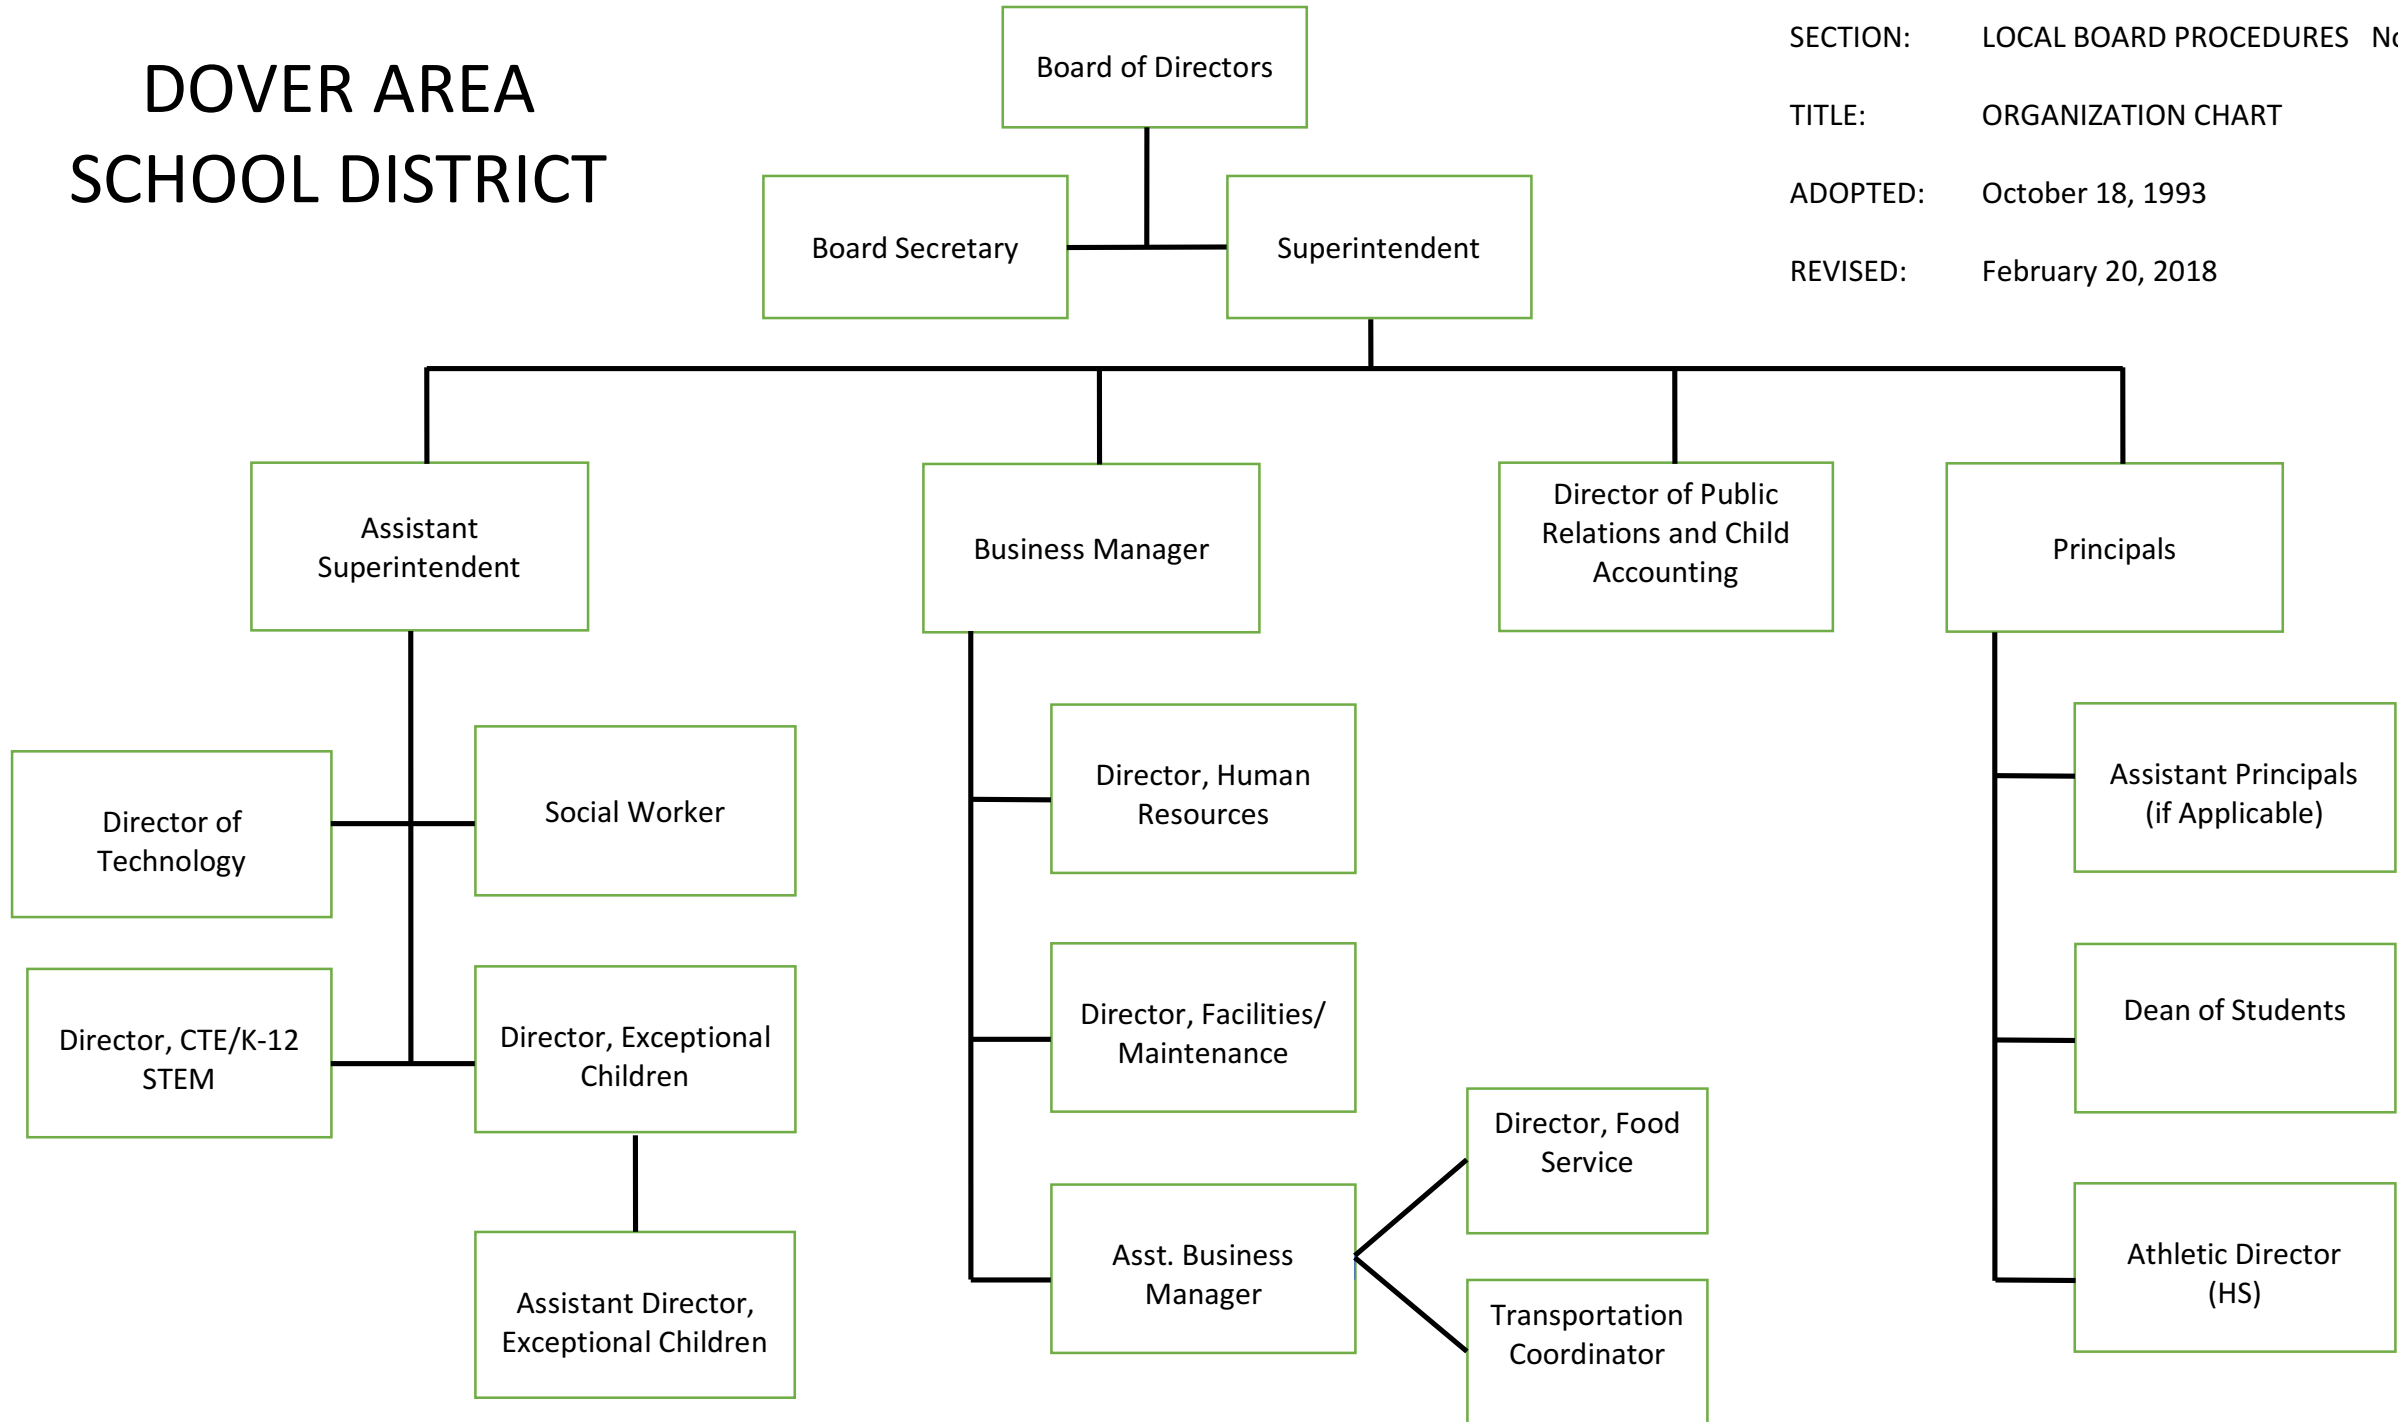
DOVER AREA SCHOOL DISTRICT

SECTION: LOCAL BOARD PROCEDURES N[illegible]

TITLE: ORGANIZATION CHART

ADOPTED: October 18, 1993

REVISED: February 20, 2018

Board of Directors

Board Secretary

Superintendent

Assistant Superintendent

Business Manager

Director of Public Relations and Child Accounting

Principals

Director of Technology

Social Worker

Director, CTE/K-12 STEM

Director, Exceptional Children

Assistant Director, Exceptional Children

Director, Human Resources

Director, Facilities/ Maintenance

Asst. Business Manager

Director, Food Service

Transportation Coordinator

Assistant Principals (if Applicable)

Dean of Students

Athletic Director (HS)